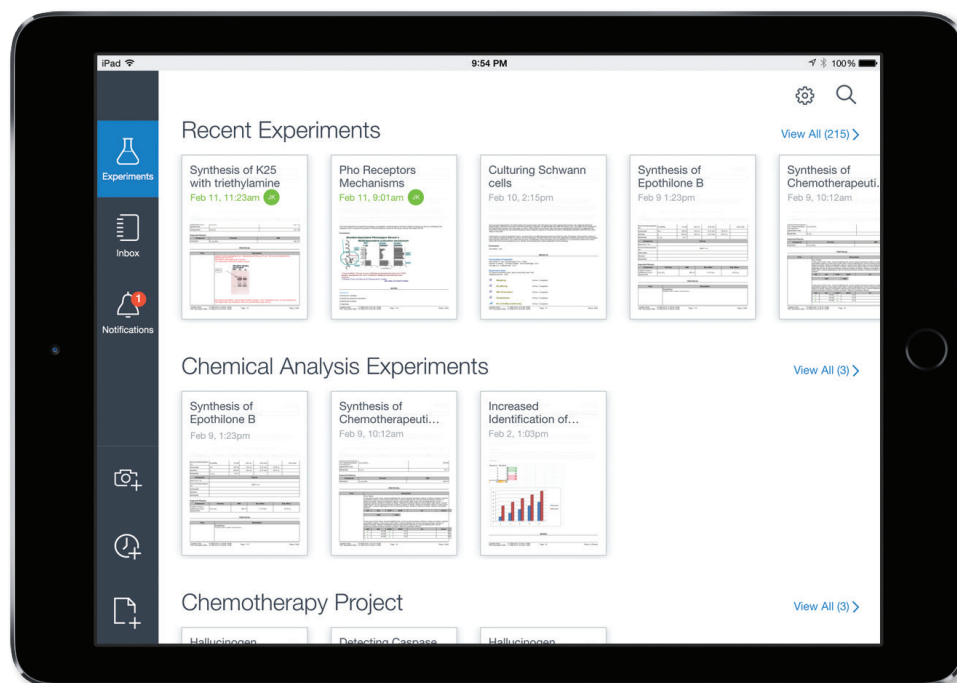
iPad
9:54 PM
100%

Experiments
Inbox
1
Notifications

Recent Experiments
View All (215) >

Synthesis of K25 with triethylamine
Feb 11, 11:23am JK

Pho Receptors Mechanisms
Feb 11, 9:01am JK

Culturing Schwann cells
Feb 10, 2:15pm

Synthesis of Epothilone B
Feb 9 1:23pm

Synthesis of Chemotherapeuti...
Feb 9, 10:12am

Chemical Analysis Experiments
View All (3) >

Synthesis of Epothilone B
Feb 9, 1:23pm

Synthesis of Chemotherapeuti...
Feb 9, 10:12am

Increased Identification of...
Feb 2, 1:03pm

Chemotherapy Project
View All (3) >

Hallucinogen
Detecting Caspase
Hallucinogen